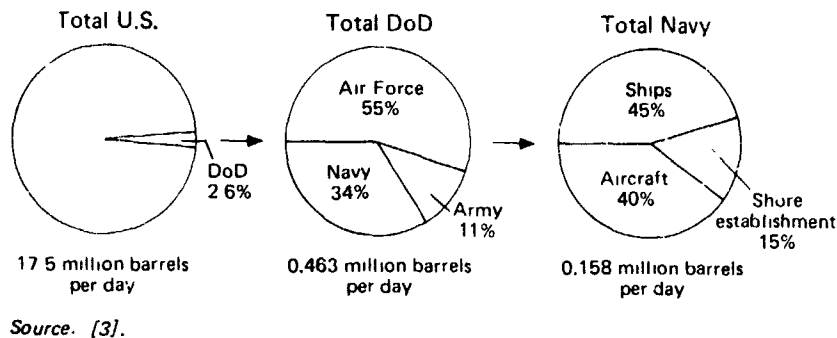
Total U.S.

DoD
2 6%

17 5 million barrels per day

Total DoD

Air Force
55%

Navy
34%

Army
11%

0.463 million barrels per day

Total Navy

Ships
45%

Aircraft
40%

Shore establishment
15%

0.158 million barrels per day

Source. [3].